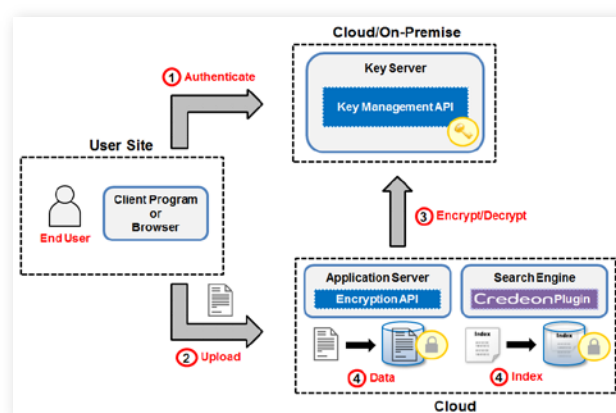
Cloud/On-Premise

Key Server

Key Management API

1 Authenticate

User Site

End User

Client Program
or
Browser

3 Encrypt/Decrypt

Application Server

Encryption API

Search Engine

CredeonPlugin

Index

Index

2 Upload

4 Data

4 Index

Cloud